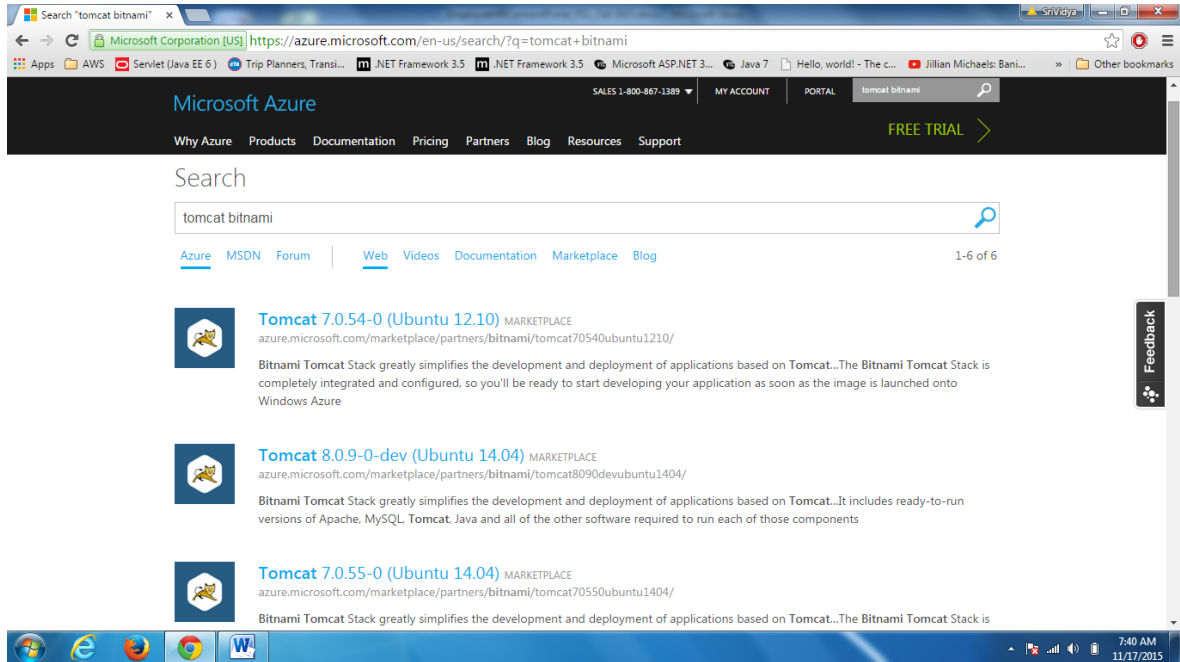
Search "tomcat bitnami" ×

SriVidya

Microsoft Corporation [US] https://azure.microsoft.com/en-us/search/?q=tomcat+bitnami

Apps AWS Servlet (Java EE 6) Trip Planners, Transi... .NET Framework 3.5 .NET Framework 3.5 Microsoft ASP.NET 3... Java 7 Hello, world! - The c... Jillian Michaels: Bani... » Other bookmarks

Microsoft Azure

SALES 1-800-867-1389 MY ACCOUNT PORTAL tomcat bitnami

Why Azure Products Documentation Pricing Partners Blog Resources Support

FREE TRIAL

Search

tomcat bitnami

Azure MSDN Forum Web Videos Documentation Marketplace Blog

1-6 of 6

Tomcat 7.0.54-0 (Ubuntu 12.10) MARKETPLACE
azure.microsoft.com/marketplace/partners/bitnami/tomcat70540ubuntu1210/
Bitnami Tomcat Stack greatly simplifies the development and deployment of applications based on Tomcat...The Bitnami Tomcat Stack is completely integrated and configured, so you'll be ready to start developing your application as soon as the image is launched onto Windows Azure

Tomcat 8.0.9-0-dev (Ubuntu 14.04) MARKETPLACE
azure.microsoft.com/marketplace/partners/bitnami/tomcat8090devubuntu1404/
Bitnami Tomcat Stack greatly simplifies the development and deployment of applications based on Tomcat...It includes ready-to-run versions of Apache, MySQL, Tomcat, Java and all of the other software required to run each of those components

Tomcat 7.0.55-0 (Ubuntu 14.04) MARKETPLACE
azure.microsoft.com/marketplace/partners/bitnami/tomcat70550ubuntu1404/
Bitnami Tomcat Stack greatly simplifies the development and deployment of applications based on Tomcat...The Bitnami Tomcat Stack is

Feedback

7:40 AM
11/17/2015